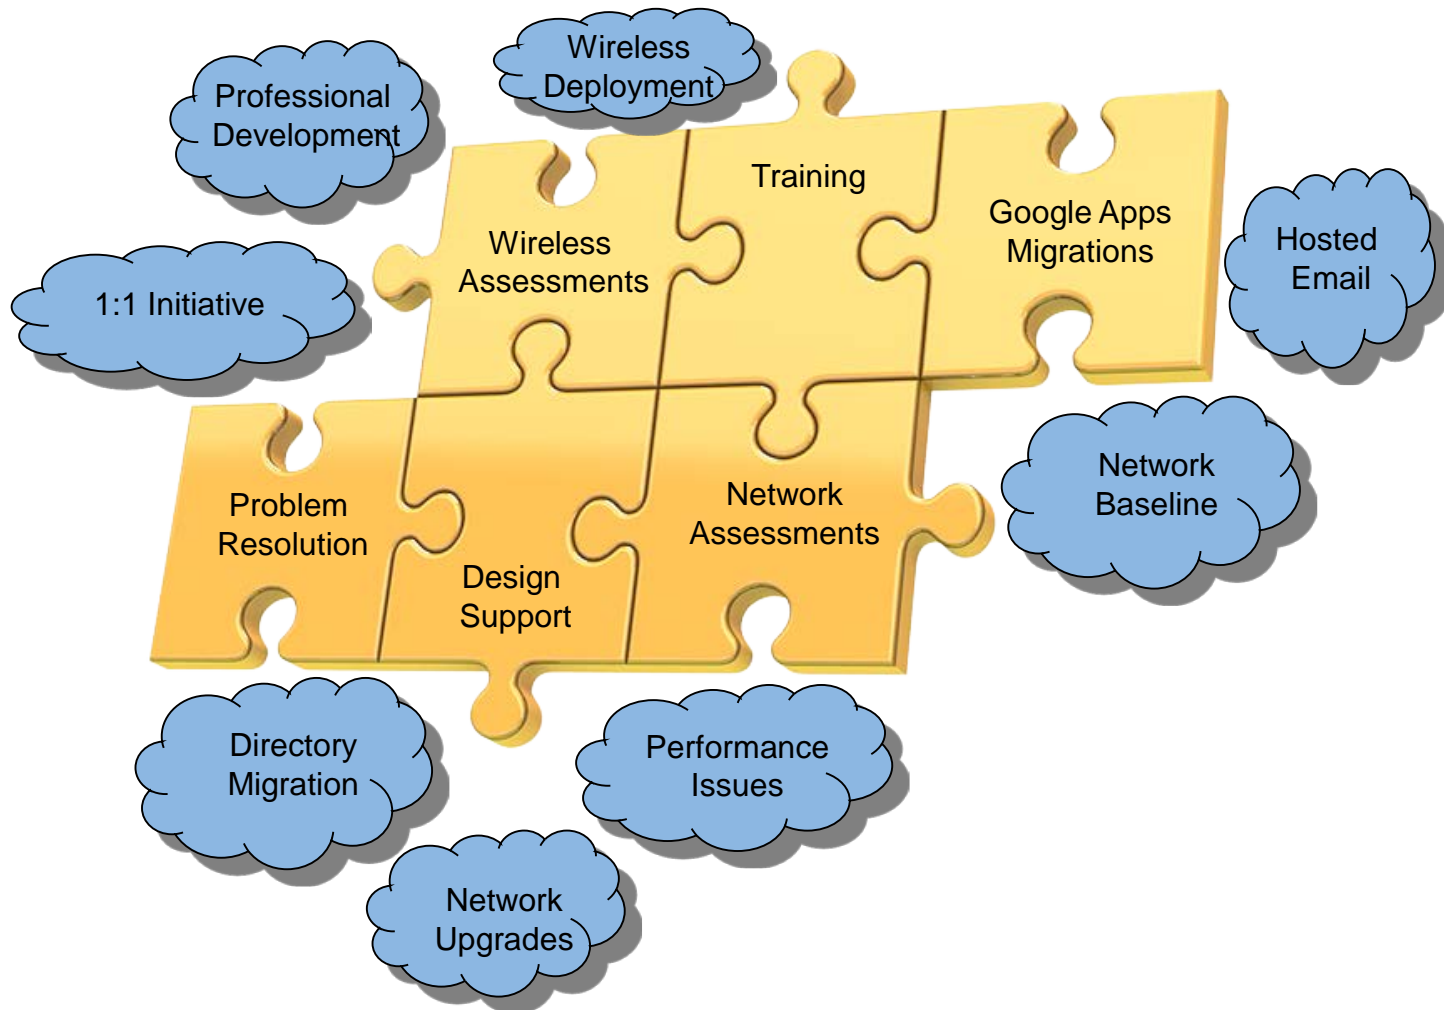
Wireless Deployment

Professional Development

Training

Wireless Assessments

Google Apps Migrations

Hosted Email

1:1 Initiative

Network Baseline

Problem Resolution

Network Assessments

Design Support

Directory Migration

Performance Issues

Network Upgrades